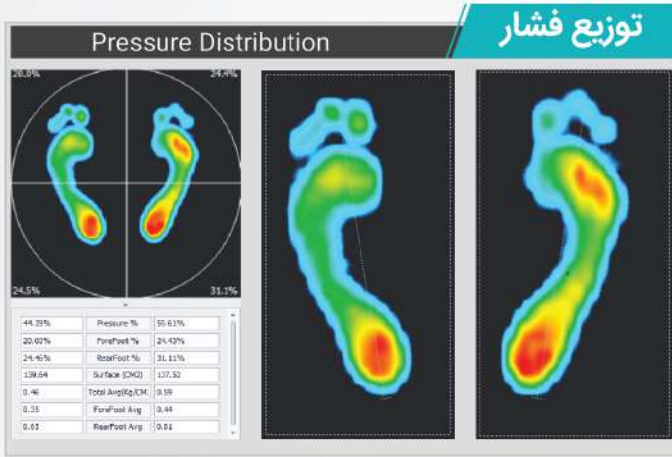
Pressure Distribution

توزیع فشار

20.0%

24.4%

24.5%

31.1%

| | | |
|---|---|---|
| 44.39% | Pressure % | 55.61% |
| 20.00% | ForeFoot % | 24.43% |
| 24.46% | RearFoot % | 31.11% |
| 139.64 | Surface (CM2) | 137.52 |
| 0.46 | Total Avg(Kg/CM. | 0.59 |
| 0.35 | ForeFoot Avg | 0.44 |
| 0.63 | RearFoot Avg. | 0.81 |